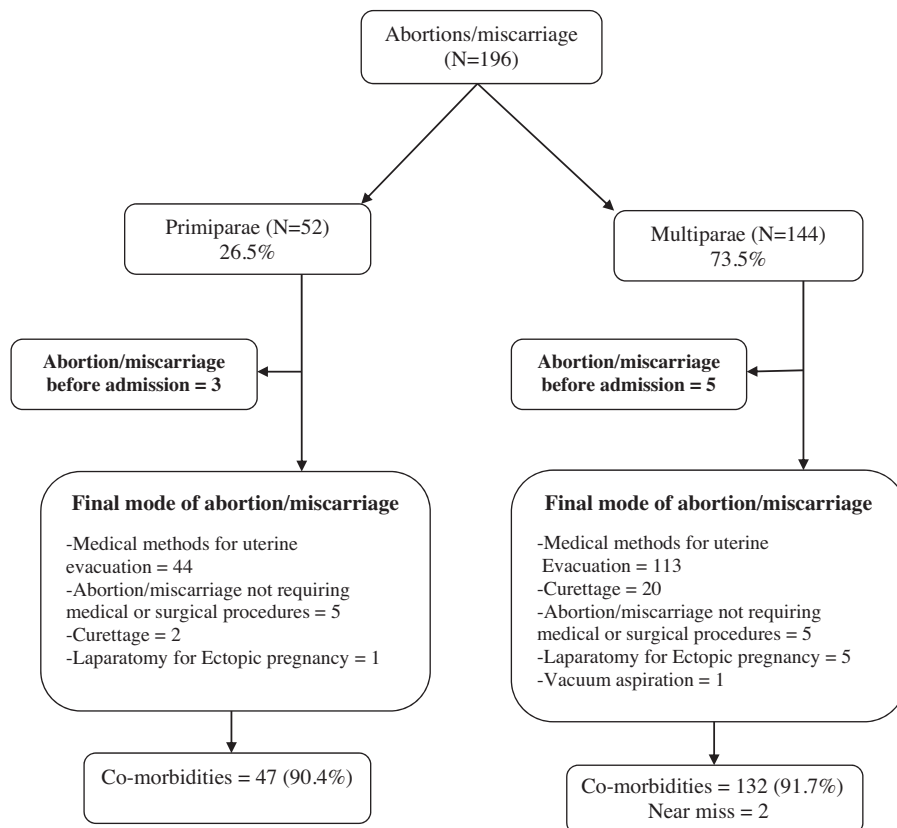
Abortions/miscarriage (N=196)

Primiparae (N=52) 26.5%

Multiparae (N=144) 73.5%

**Abortion/miscarriage before admission = 3**

**Abortion/miscarriage before admission = 5**

**Final mode of abortion/miscarriage**

-Medical methods for uterine evacuation = 44
-Abortion/miscarriage not requiring medical or surgical procedures = 5
-Curettage = 2
-Laparatomy for Ectopic pregnancy = 1

**Final mode of abortion/miscarriage**

-Medical methods for uterine Evacuation = 113
-Curettage = 20
-Abortion/miscarriage not requiring medical or surgical procedures = 5
-Laparatomy for Ectopic pregnancy = 5
-Vacuum aspiration = 1

Co-morbidities = 47 (90.4%)

Co-morbidities = 132 (91.7%)
Near miss = 2